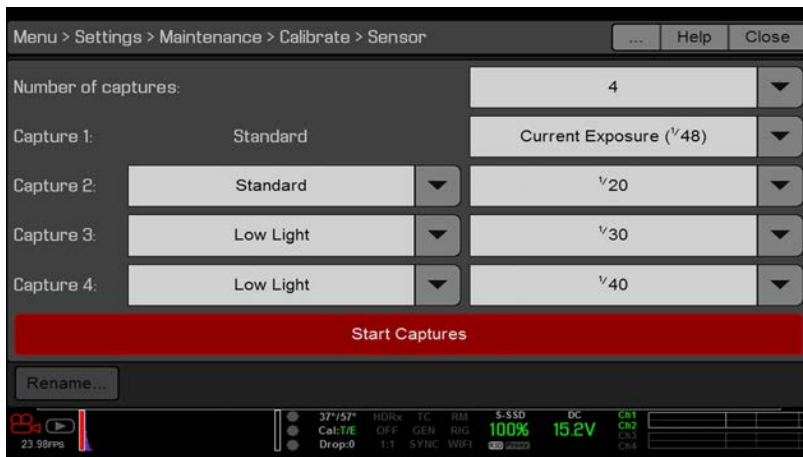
Menu > Settings > Maintenance > Calibrate > Sensor

... Help Close

Number of captures: 4

Capture 1: Standard Current Exposure ($^1\!/48$)

Capture 2: Standard $^1\!/20$

Capture 3: Low Light $^1\!/30$

Capture 4: Low Light $^1\!/40$

Start Captures

Rename...

23.98FPS

37°/57° Cal:T/E Drop:0

HDRx OFF 1:1

TC GEN SYNC

RM RIG WIFI

S-SSD 100%

DC 15.2V

Ch1 Ch2 Ch3 Ch4